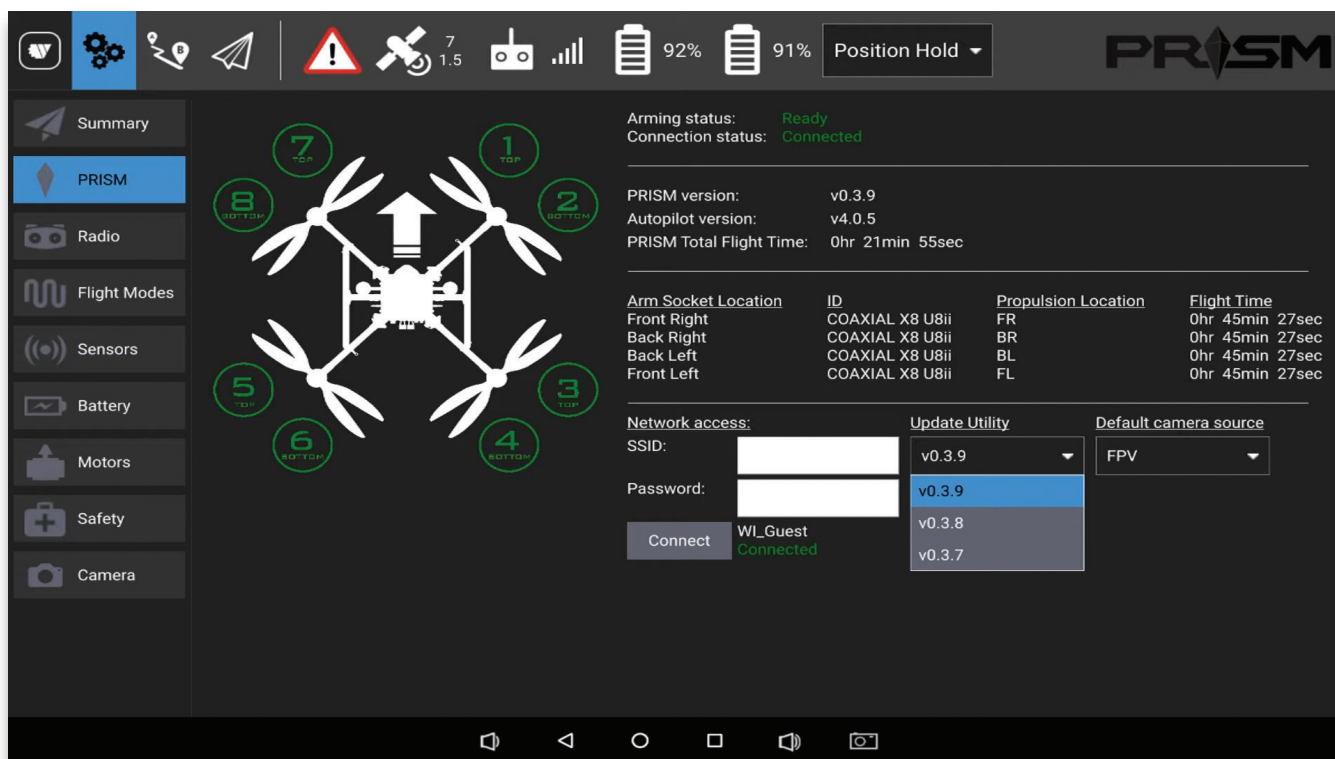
7
1.5
92%
91%
Position Hold
PRISM

Summary
PRISM
Radio
Flight Modes
Sensors
Battery
Motors
Safety
Camera

7 TOP
1 TOP
8 BOTTOM
2 BOTTOM
5 TOP
3 TOP
6 BOTTOM
4 BOTTOM

Arming status: Ready
Connection status: Connected

PRISM version: v0.3.9
Autopilot version: v4.0.5
PRISM Total Flight Time: 0hr 21min 55sec

| Arm Socket Location | ID | Propulsion Location | Flight Time |
|---|---|---|---|
| Front Right | COAXIAL X8 U8ii | FR | 0hr 45min 27sec |
| Back Right | COAXIAL X8 U8ii | BR | 0hr 45min 27sec |
| Back Left | COAXIAL X8 U8ii | BL | 0hr 45min 27sec |
| Front Left | COAXIAL X8 U8ii | FL | 0hr 45min 27sec |

Network access:
SSID:
Password:
Connect
WI_Guest
Connected

Update Utility
v0.3.9
v0.3.9
v0.3.8
v0.3.7

Default camera source
FPV